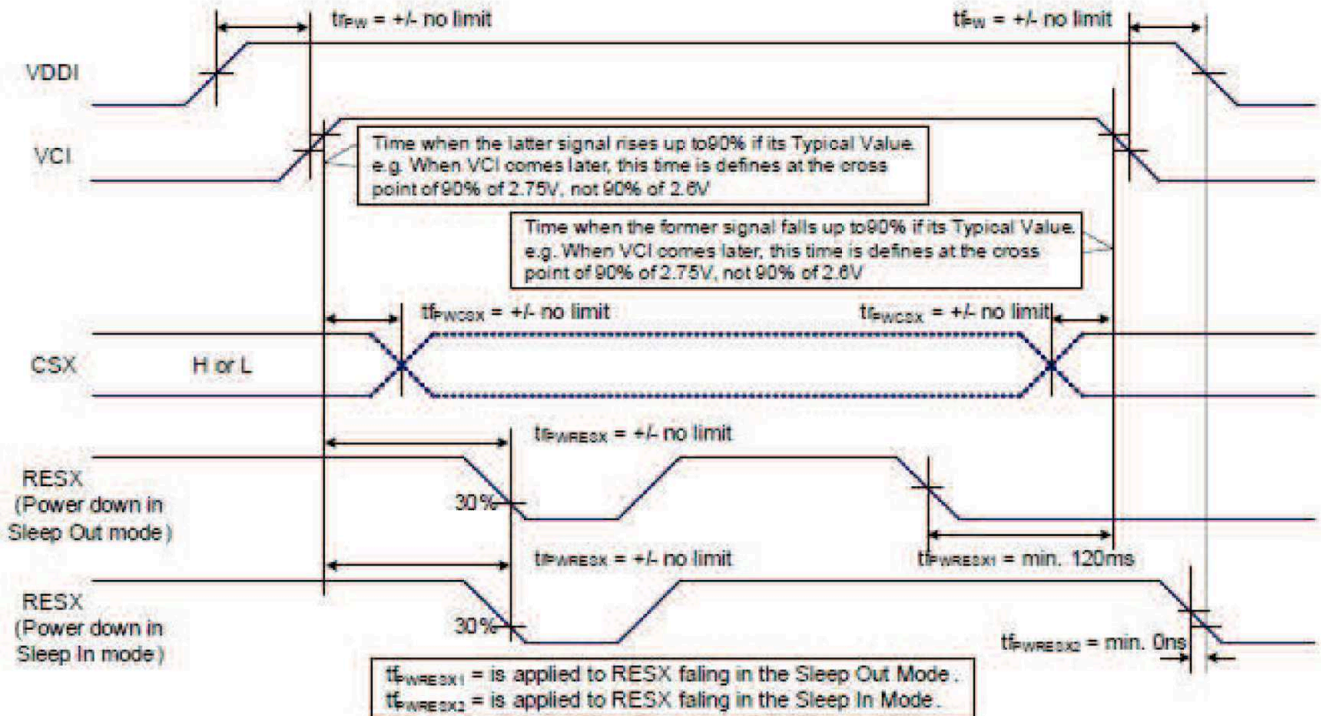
$tf_{PW}$ = +/- no limit

$tf_{PW}$ = +/- no limit

VDDI

VCI

Time when the latter signal rises up to90% if its Typical Value. e.g. When VCI comes later, this time is defines at the cross point of 90% of 2.75V, not 90% of 2.6V

Time when the former signal falls up to90% if its Typical Value. e.g. When VCI comes later, this time is defines at the cross point of 90% of 2.75V, not 90% of 2.6V

$tf_{PWCSX}$ = +/- no limit

$tf_{PWCSX}$ = +/- no limit

CSX

H or L

$tf_{PWRESX}$ = +/- no limit

RESX (Power down in Sleep Out mode)

30%

$tf_{PWRESX}$ = +/- no limit

$tf_{PWRESX1}$ = min. 120ms

RESX (Power down in Sleep In mode)

30%

$tf_{PWRESX2}$ = min. 0ns

$tf_{PWRESX1}$ = is applied to RESX faling in the Sleep Out Mode.
$tf_{PWRESX2}$ = is applied to RESX faling in the Sleep In Mode.